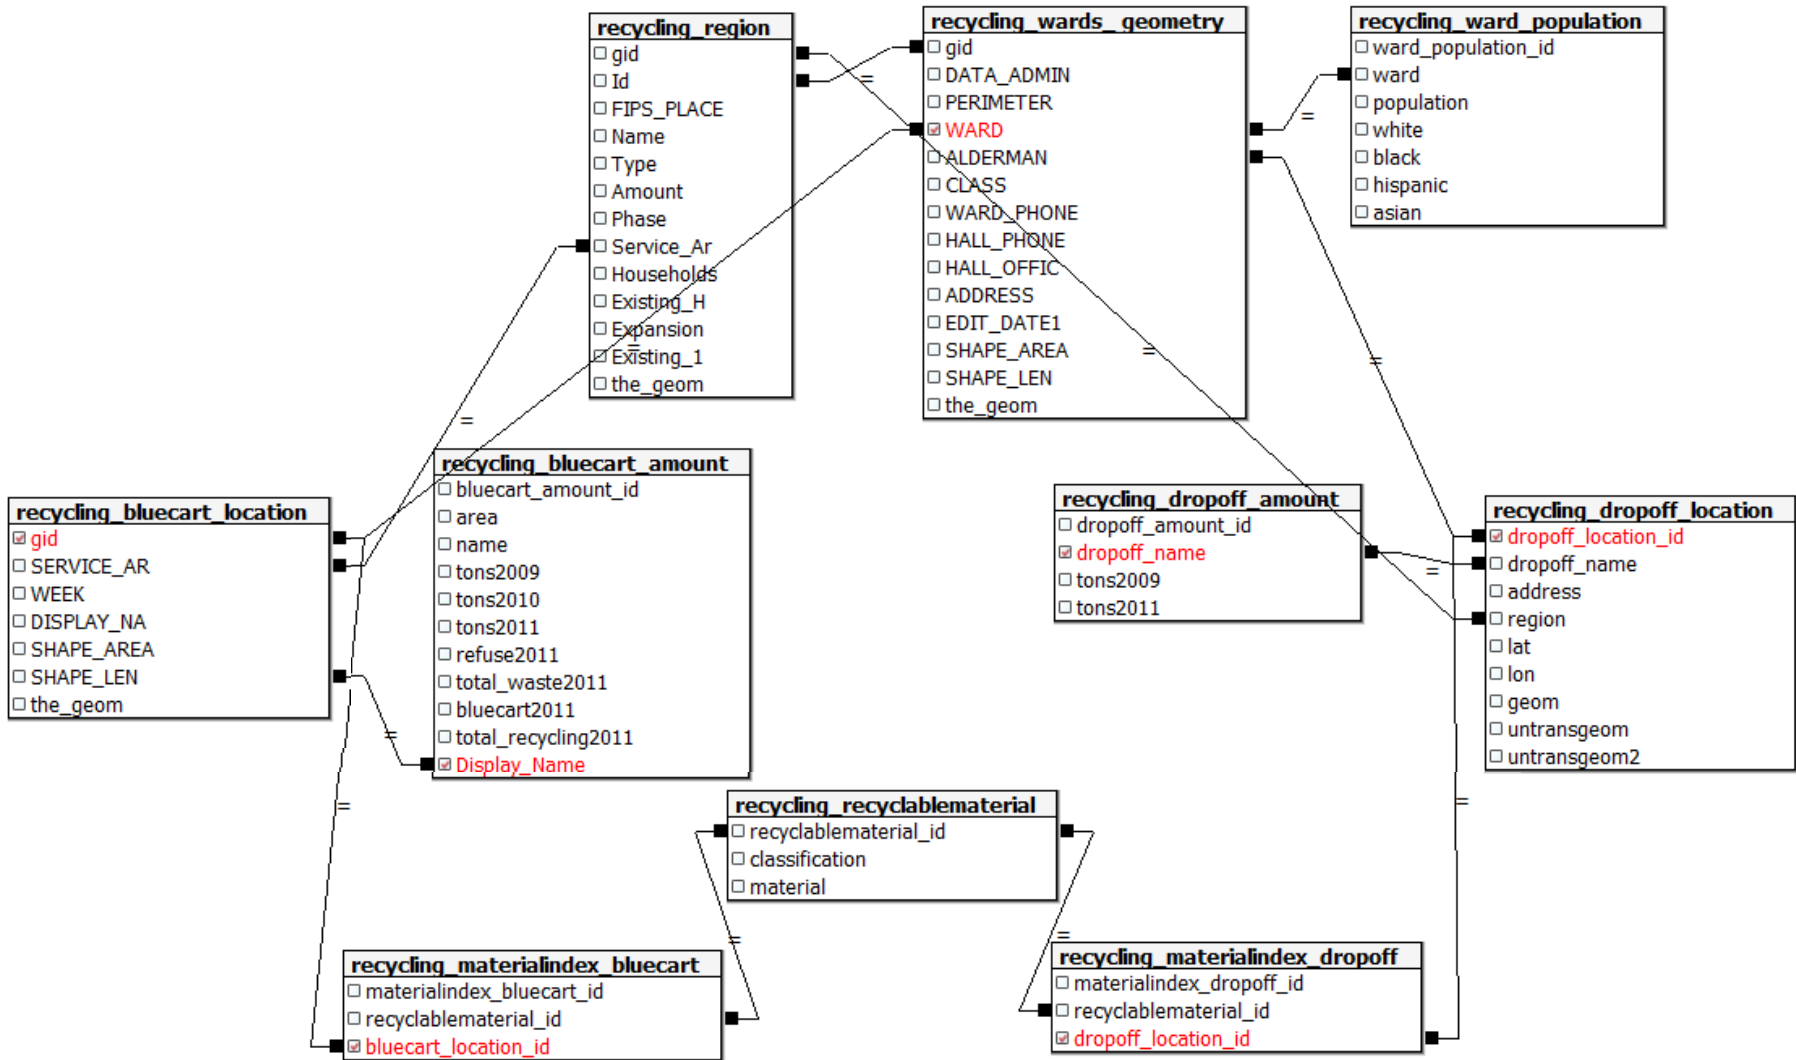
recycling_region
gid
Id
FIPS_PLACE
Name
Type
Amount
Phase
Service_Ar
Households
Existing_H
Expansion
Existing_1
the_geom

recycling_wards_geometry
gid
DATA_ADMIN
PERIMETER
WARD
ALDERMAN
CLASS
WARD_PHONE
HALL_PHONE
HALL_OFFIC
ADDRESS
EDIT_DATE1
SHAPE_AREA
SHAPE_LEN
the_geom

recycling_ward_population
ward_population_id
ward
population
white
black
hispanic
asian

recycling_bluecart_location
gid
SERVICE_AR
WEEK
DISPLAY_NA
SHAPE_AREA
SHAPE_LEN
the_geom

recycling_bluecart_amount
bluecart_amount_id
area
name
tons2009
tons2010
tons2011
refuse2011
total_waste2011
bluecart2011
total_recycling2011
Display_Name

recycling_dropoff_amount
dropoff_amount_id
dropoff_name
tons2009
tons2011

recycling_dropoff_location
dropoff_location_id
dropoff_name
address
region
lat
lon
geom
untransgeom
untransgeom2

recycling_recyclablematerial
recyclablematerial_id
classification
material

recycling_materialindex_bluecart
materialindex_bluecart_id
recyclablematerial_id
bluecart_location_id

recycling_materialindex_dropoff
materialindex_dropoff_id
recyclablematerial_id
dropoff_location_id